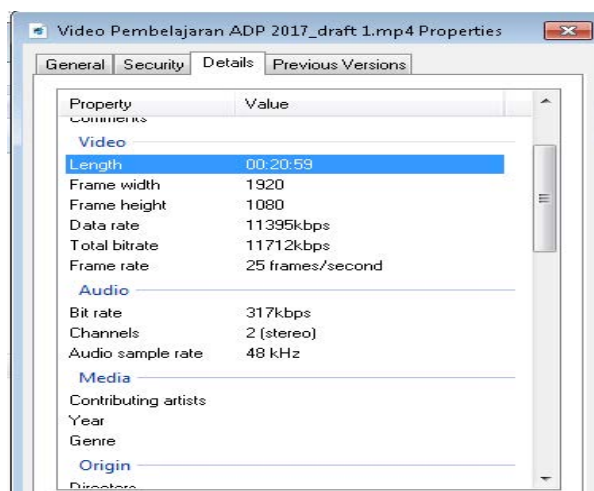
Video Pembelajaran ADP 2017_draft 1.mp4 Properties

General | Security | Details | Previous Versions

| Property | Value |
|---|---|
| Comments | |
| **Video** | |
| Length | 00:20:59 |
| Frame width | 1920 |
| Frame height | 1080 |
| Data rate | 11395kbps |
| Total bitrate | 11712kbps |
| Frame rate | 25 frames/second |
| **Audio** | |
| Bit rate | 317kbps |
| Channels | 2 (stereo) |
| Audio sample rate | 48 kHz |
| **Media** | |
| Contributing artists | |
| Year | |
| Genre | |
| **Origin** | |
| Directors | |